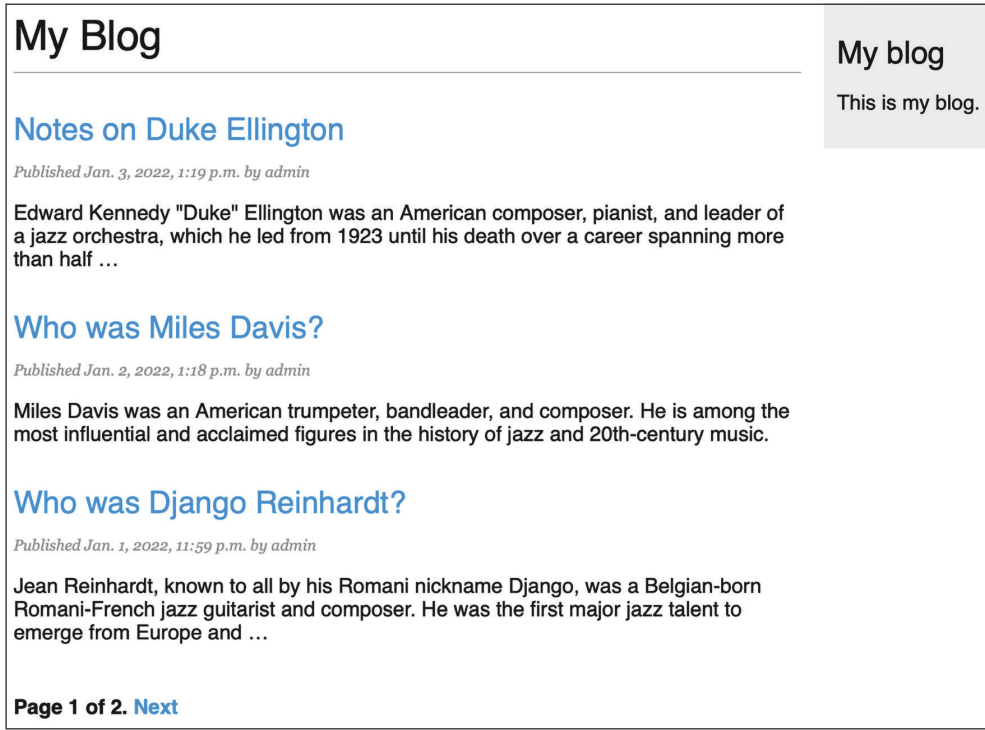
My Blog

Notes on Duke Ellington

Published Jan. 3, 2022, 1:19 p.m. by admin

Edward Kennedy "Duke" Ellington was an American composer, pianist, and leader of a jazz orchestra, which he led from 1923 until his death over a career spanning more than half …

Who was Miles Davis?

Published Jan. 2, 2022, 1:18 p.m. by admin

Miles Davis was an American trumpeter, bandleader, and composer. He is among the most influential and acclaimed figures in the history of jazz and 20th-century music.

Who was Django Reinhardt?

Published Jan. 1, 2022, 11:59 p.m. by admin

Jean Reinhardt, known to all by his Romani nickname Django, was a Belgian-born Romani-French jazz guitarist and composer. He was the first major jazz talent to emerge from Europe and …

Page 1 of 2. Next

My blog

This is my blog.